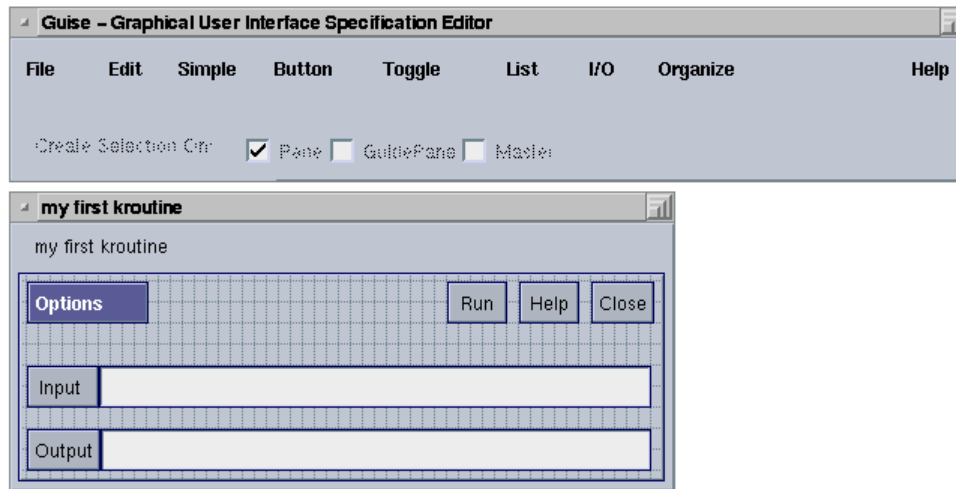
Guise – Graphical User Interface Specification Editor

File Edit Simple Button Toggle List I/O Organize Help

Create Selection Ctr Pane GuidePane Master

my first kroutine

my first kroutine

Options

Run Help Close

Input

Output